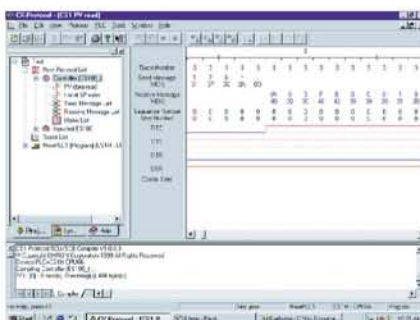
CX-Protocol - [CS1 PV read]

File Edit View Protocol PLC Tools Window Help

Test
New Protocol List
Controller (CS1W)
PV download
Local UP write
Send Message ...
Receive Message ...
Matrix List
Inputed ES100
Trace List
NewPLC1 (Program) [CS1H-...]

Trace number
Send message (HEX)
Receive message (HEX)
Sequence / Section (Step No.)
ES1
ER1
ES4
ES8
Control Data

CS1 Protocol SCU / CS1B Compiler V1.0.0.3
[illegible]
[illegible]
Compiling Controller (ES1W)...
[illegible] 0 errors, 0 warnings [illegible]

Compile

Start
CX-Protocol - [CS1 P...